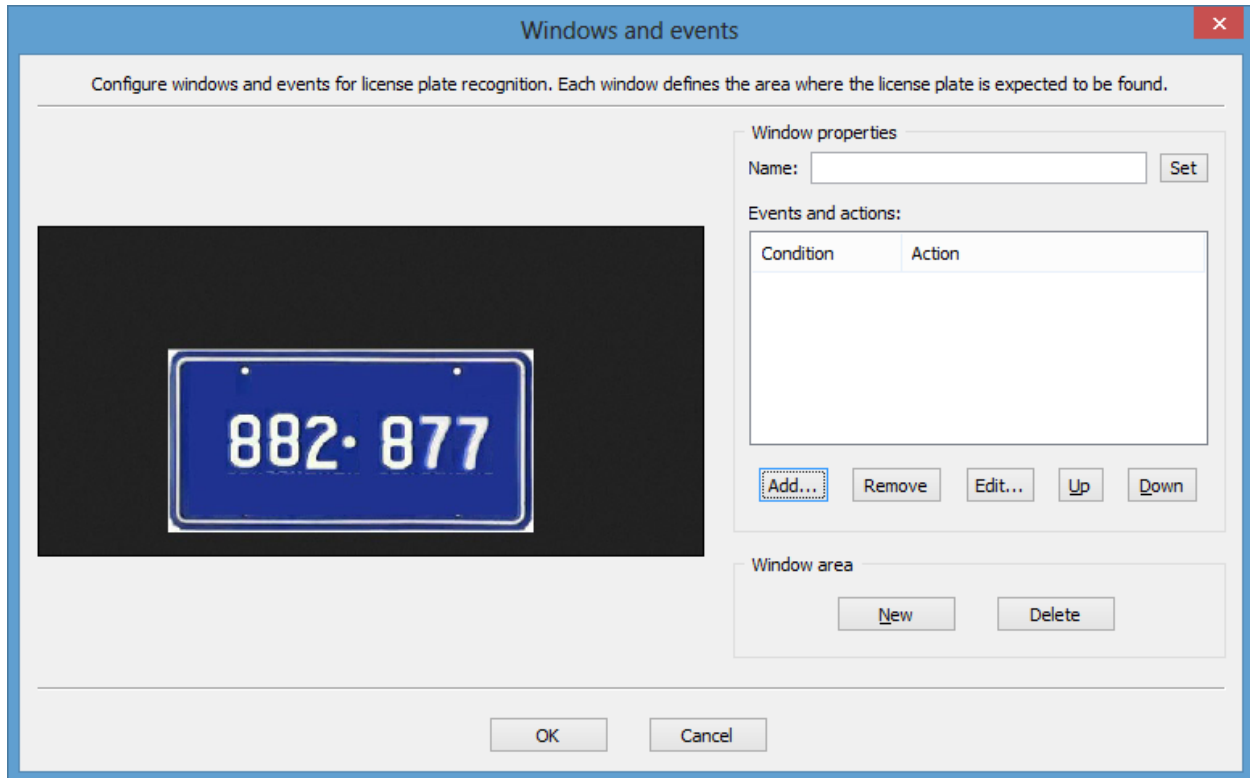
Windows and events

Configure windows and events for license plate recognition. Each window defines the area where the license plate is expected to be found.

882· 877

Window properties

Name:

Set

Events and actions:

| Condition | Action |
|---|---|

Add...

Remove

Edit...

Up

Down

Window area

New

Delete

OK

Cancel